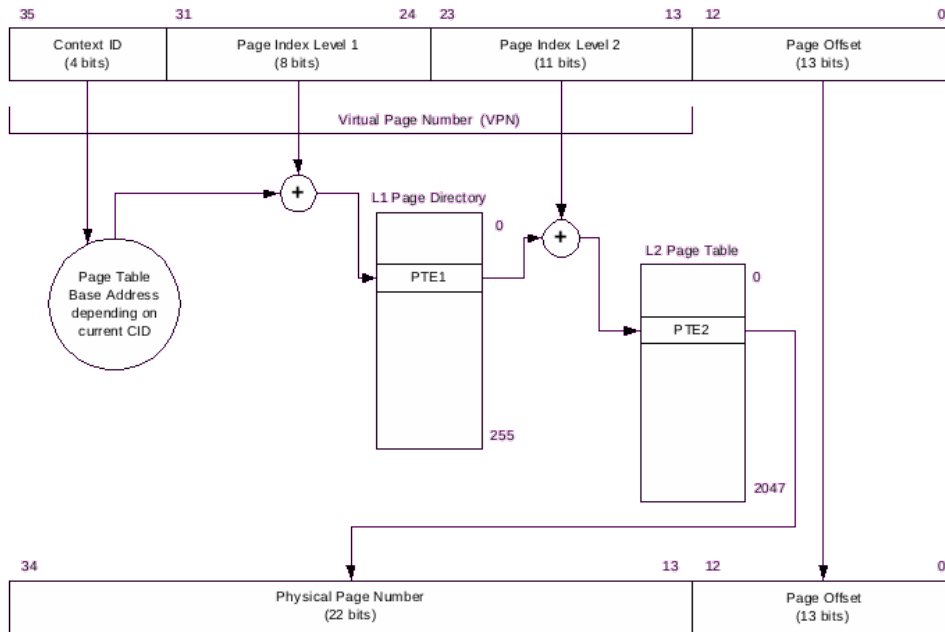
35 31 24 23 13 12 0

Context ID (4 bits)

Page Index Level 1 (8 bits)

Page Index Level 2 (11 bits)

Page Offset (13 bits)

Virtual Page Number (VPN)

+

L1 Page Directory

0

+

L2 Page Table

0

Page Table Base Address depending on current CID

PTE1

PTE2

255

2047

34 13 12 0

Physical Page Number (22 bits)

Page Offset (13 bits)